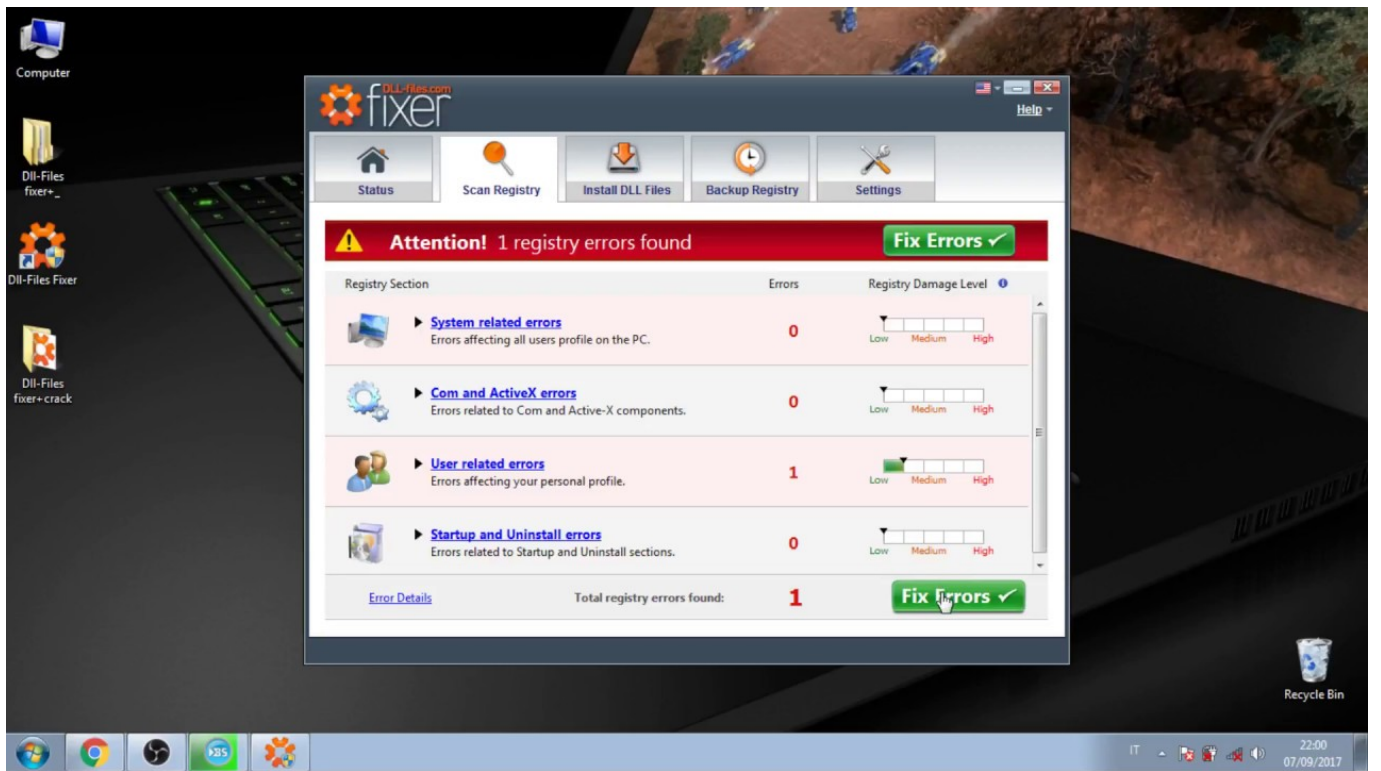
Computer

Dll-Files fixer+_

Dll-Files Fixer

Dll-Files fixer+crack

DLL-files.com fixer

Help

Status

Scan Registry

Install DLL Files

Backup Registry

Settings

Attention! 1 registry errors found

Fix Errors ✓

| Registry Section | Errors | Registry Damage Level |
|---|---|---|
| System related errors<br>Errors affecting all users profile on the PC. | 0 | Low Medium High |
| Com and ActiveX errors<br>Errors related to Com and Active-X components. | 0 | Low Medium High |
| User related errors<br>Errors affecting your personal profile. | 1 | Low Medium High |
| Startup and Uninstall errors<br>Errors related to Startup and Uninstall sections. | 0 | Low Medium High |

Error Details

Total registry errors found: 1

Fix Errors ✓

Recycle Bin

IT

22:00
07/09/2017